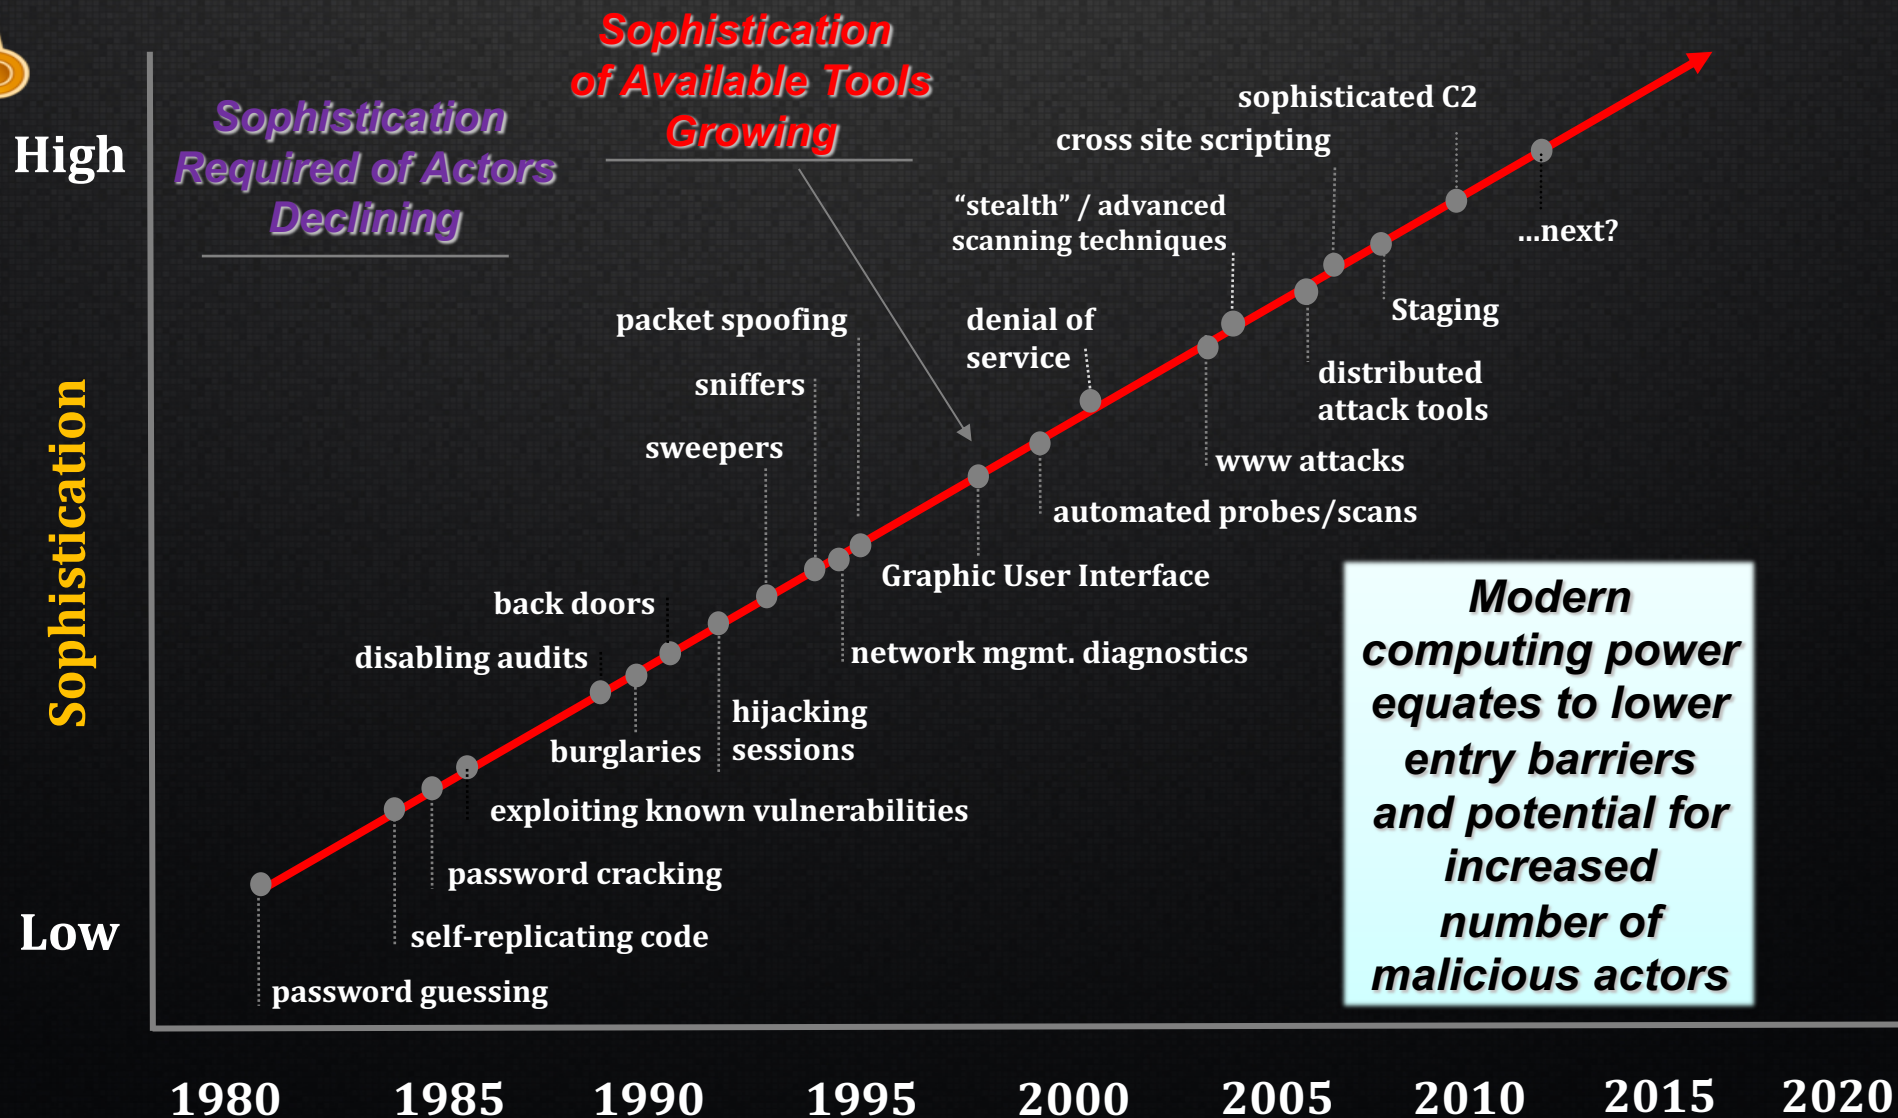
Sophistication of Available Tools Growing

Sophistication Required of Actors Declining

High

Sophistication

Low

sophisticated C2

cross site scripting

"stealth" / advanced scanning techniques

...next?

Staging

packet spoofing

denial of service

distributed attack tools

sniffers

sweepers

www attacks

automated probes/scans

Graphic User Interface

back doors

disabling audits

network mgmt. diagnostics

hijacking sessions

burglaries

exploiting known vulnerabilities

password cracking

self-replicating code

password guessing

Modern computing power equates to lower entry barriers and potential for increased number of malicious actors

1980 1985 1990 1995 2000 2005 2010 2015 2020